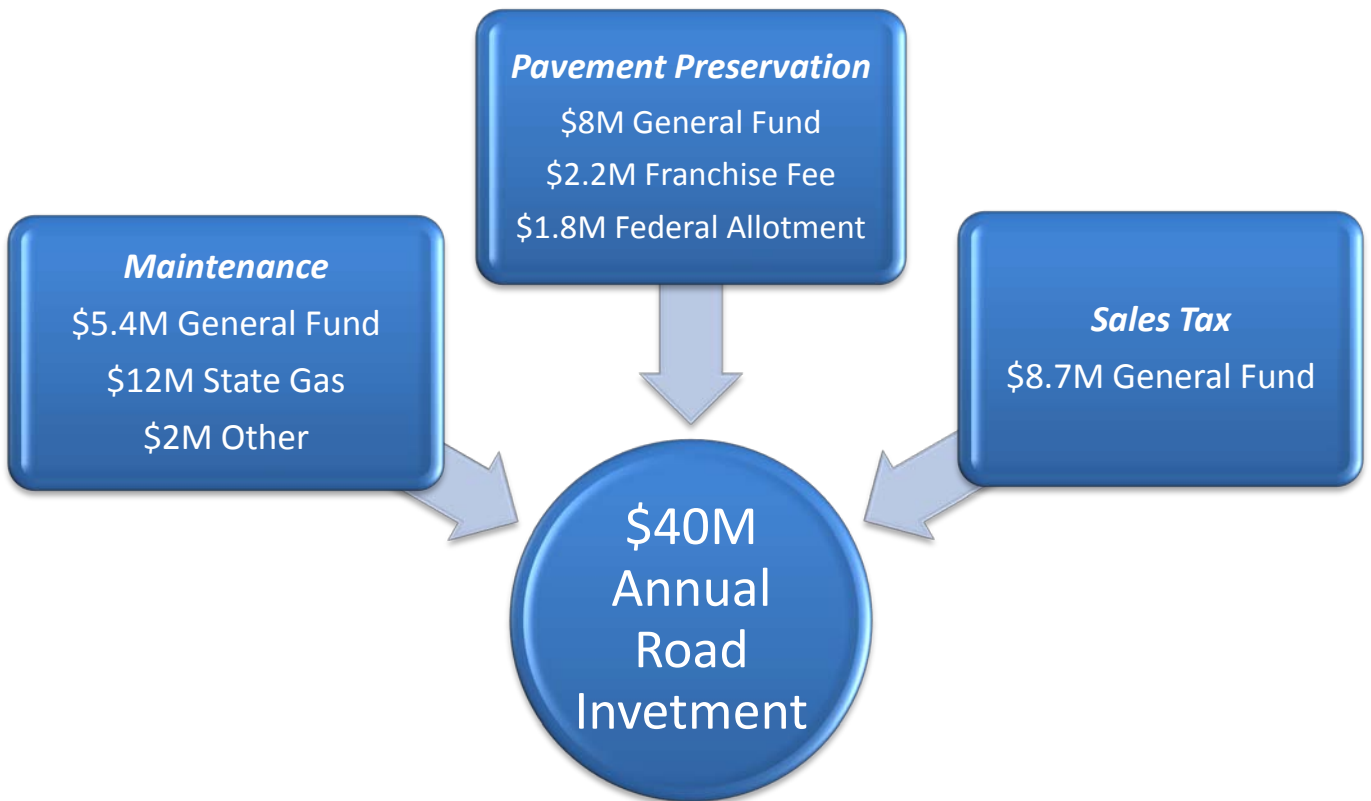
Pavement Preservation
\$8M General Fund
\$2.2M Franchise Fee
\$1.8M Federal Allotment

Maintenance
\$5.4M General Fund
\$12M State Gas
\$2M Other

Sales Tax
\$8.7M General Fund

\$40M Annual Road Invetment